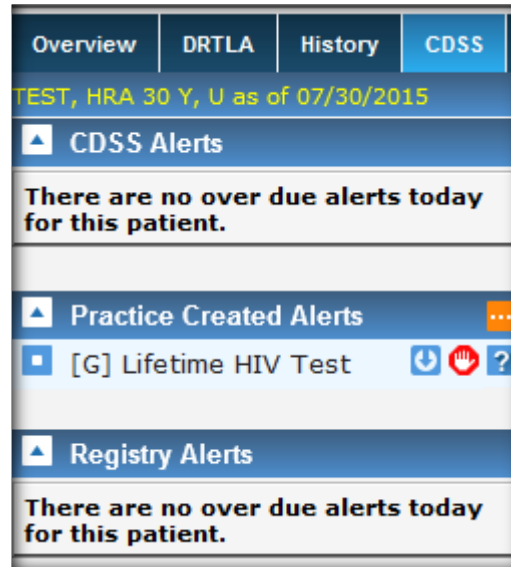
Overview DRTLA History CDSS

TEST, HRA 30 Y, U as of 07/30/2015

CDSS Alerts

There are no over due alerts today for this patient.

Practice Created Alerts

[G] Lifetime HIV Test

Registry Alerts

There are no over due alerts today for this patient.